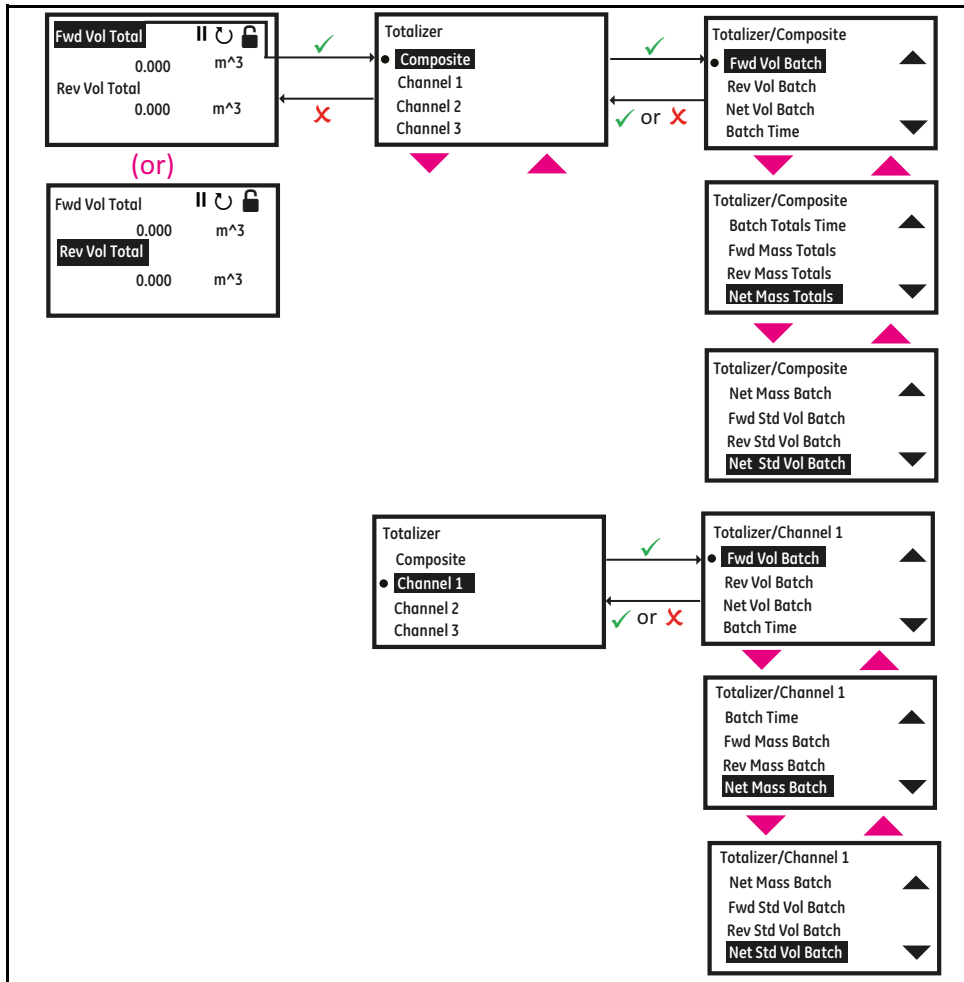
Fwd Vol Total
0.000 m^3
Rev Vol Total
0.000 m^3

✓
✗

Totalizer
Composite
Channel 1
Channel 2
Channel 3

✓
✓ or ✗

Totalizer/Composite
Fwd Vol Batch
Rev Vol Batch
Net Vol Batch
Batch Time

(or)

Fwd Vol Total
0.000 m^3
Rev Vol Total
0.000 m^3

Totalizer/Composite
Batch Totals Time
Fwd Mass Totals
Rev Mass Totals
Net Mass Totals

Totalizer/Composite
Net Mass Batch
Fwd Std Vol Batch
Rev Std Vol Batch
Net Std Vol Batch

Totalizer
Composite
Channel 1
Channel 2
Channel 3

✓
✓ or ✗

Totalizer/Channel 1
Fwd Vol Batch
Rev Vol Batch
Net Vol Batch
Batch Time

Totalizer/Channel 1
Batch Time
Fwd Mass Batch
Rev Mass Batch
Net Mass Batch

Totalizer/Channel 1
Net Mass Batch
Fwd Std Vol Batch
Rev Std Vol Batch
Net Std Vol Batch